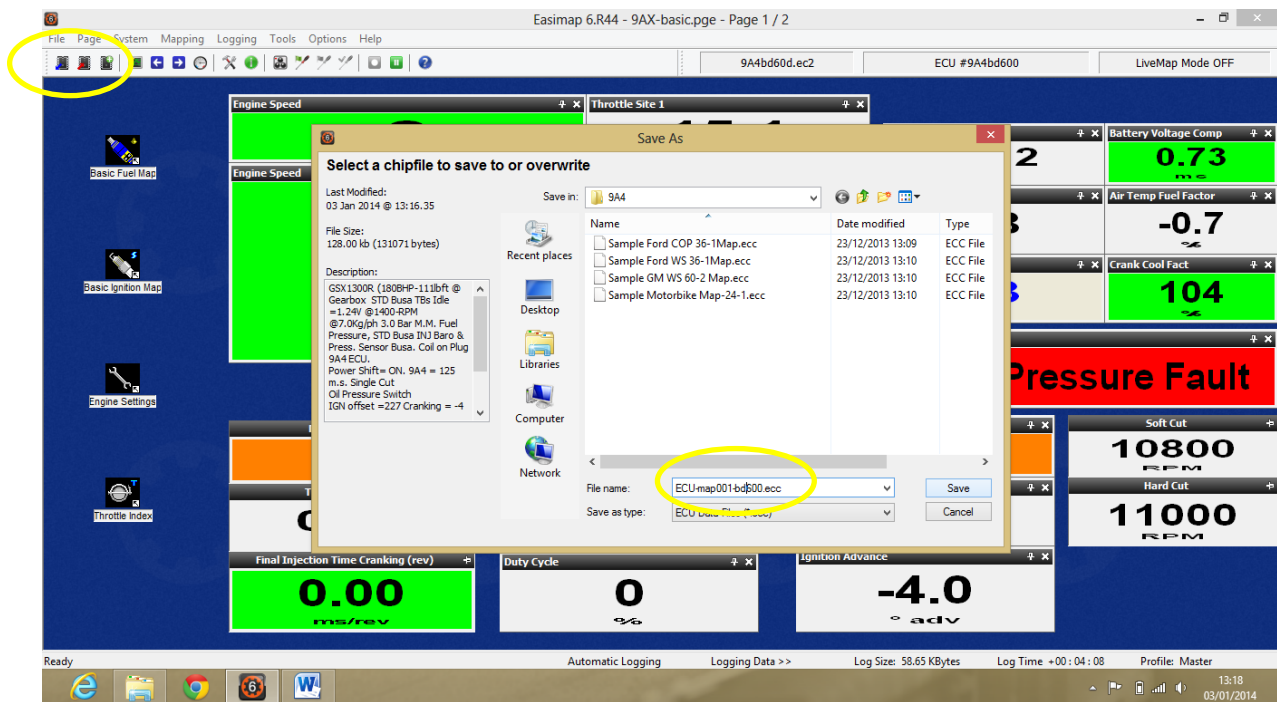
Easimap 6.R44 - 9AX-basic.pge - Page 1 / 2

File Page System Mapping Logging Tools Options Help

9A4bd60d.ec2

ECU #9A4bd600

LiveMap Mode OFF

Engine Speed

Throttle Site 1

Engine Speed

Basic Fuel Map

Basic Ignition Map

Engine Settings

Throttle Index

Battery Voltage Comp
0.73
ms

Air Temp Fuel Factor
-0.7
%

Crank Cool Fact
104
%

2

Pressure Fault

Soft Cut
10800
RPM

Hard Cut
11000
RPM

Final Injection Time Cranking (rev)
0.00
ms/rev

Duty Cycle
0
%

Ignition Advance
-4.0
° adv

Save As

Select a chipfile to save to or overwrite

Last Modified:
03 Jan 2014 @ 13:16.35

File Size:
128.00 kb (131071 bytes)

Description:
GSX1300R (180BHP-111lbft @ Gearbox STD Busa TBs Idle =1.24V @1400-RPM @7.0Kg/ph 3.0 Bar M.M. Fuel Pressure, STD Busa INJ Baro & Press. Sensor Busa. Coil on Plug 9A4 ECU.
Power Shift= ON. 9A4 = 125 m.s. Single Cut
Oil Pressure Switch
IGN offset =227 Cranking = -4

Save in: 9A4

Recent places
Desktop
Libraries
Computer
Network

| Name | Date modified | Type |
|---|---|---|
| Sample Ford COP 36-1Map.ecc | 23/12/2013 13:09 | ECC File |
| Sample Ford WS 36-1Map.ecc | 23/12/2013 13:10 | ECC File |
| Sample GM WS 60-2 Map.ecc | 23/12/2013 13:10 | ECC File |
| Sample Motorbike Map-24-1.ecc | 23/12/2013 13:10 | ECC File |

File name: ECU-map001-bd600.ecc
Save as type: ECU Data Files (*.ecc)

Save
Cancel

Ready

Automatic Logging
Logging Data >>
Log Size: 58.65 KBytes
Log Time = 00 : 04 : 08
Profile: Master

13:18
03/01/2014